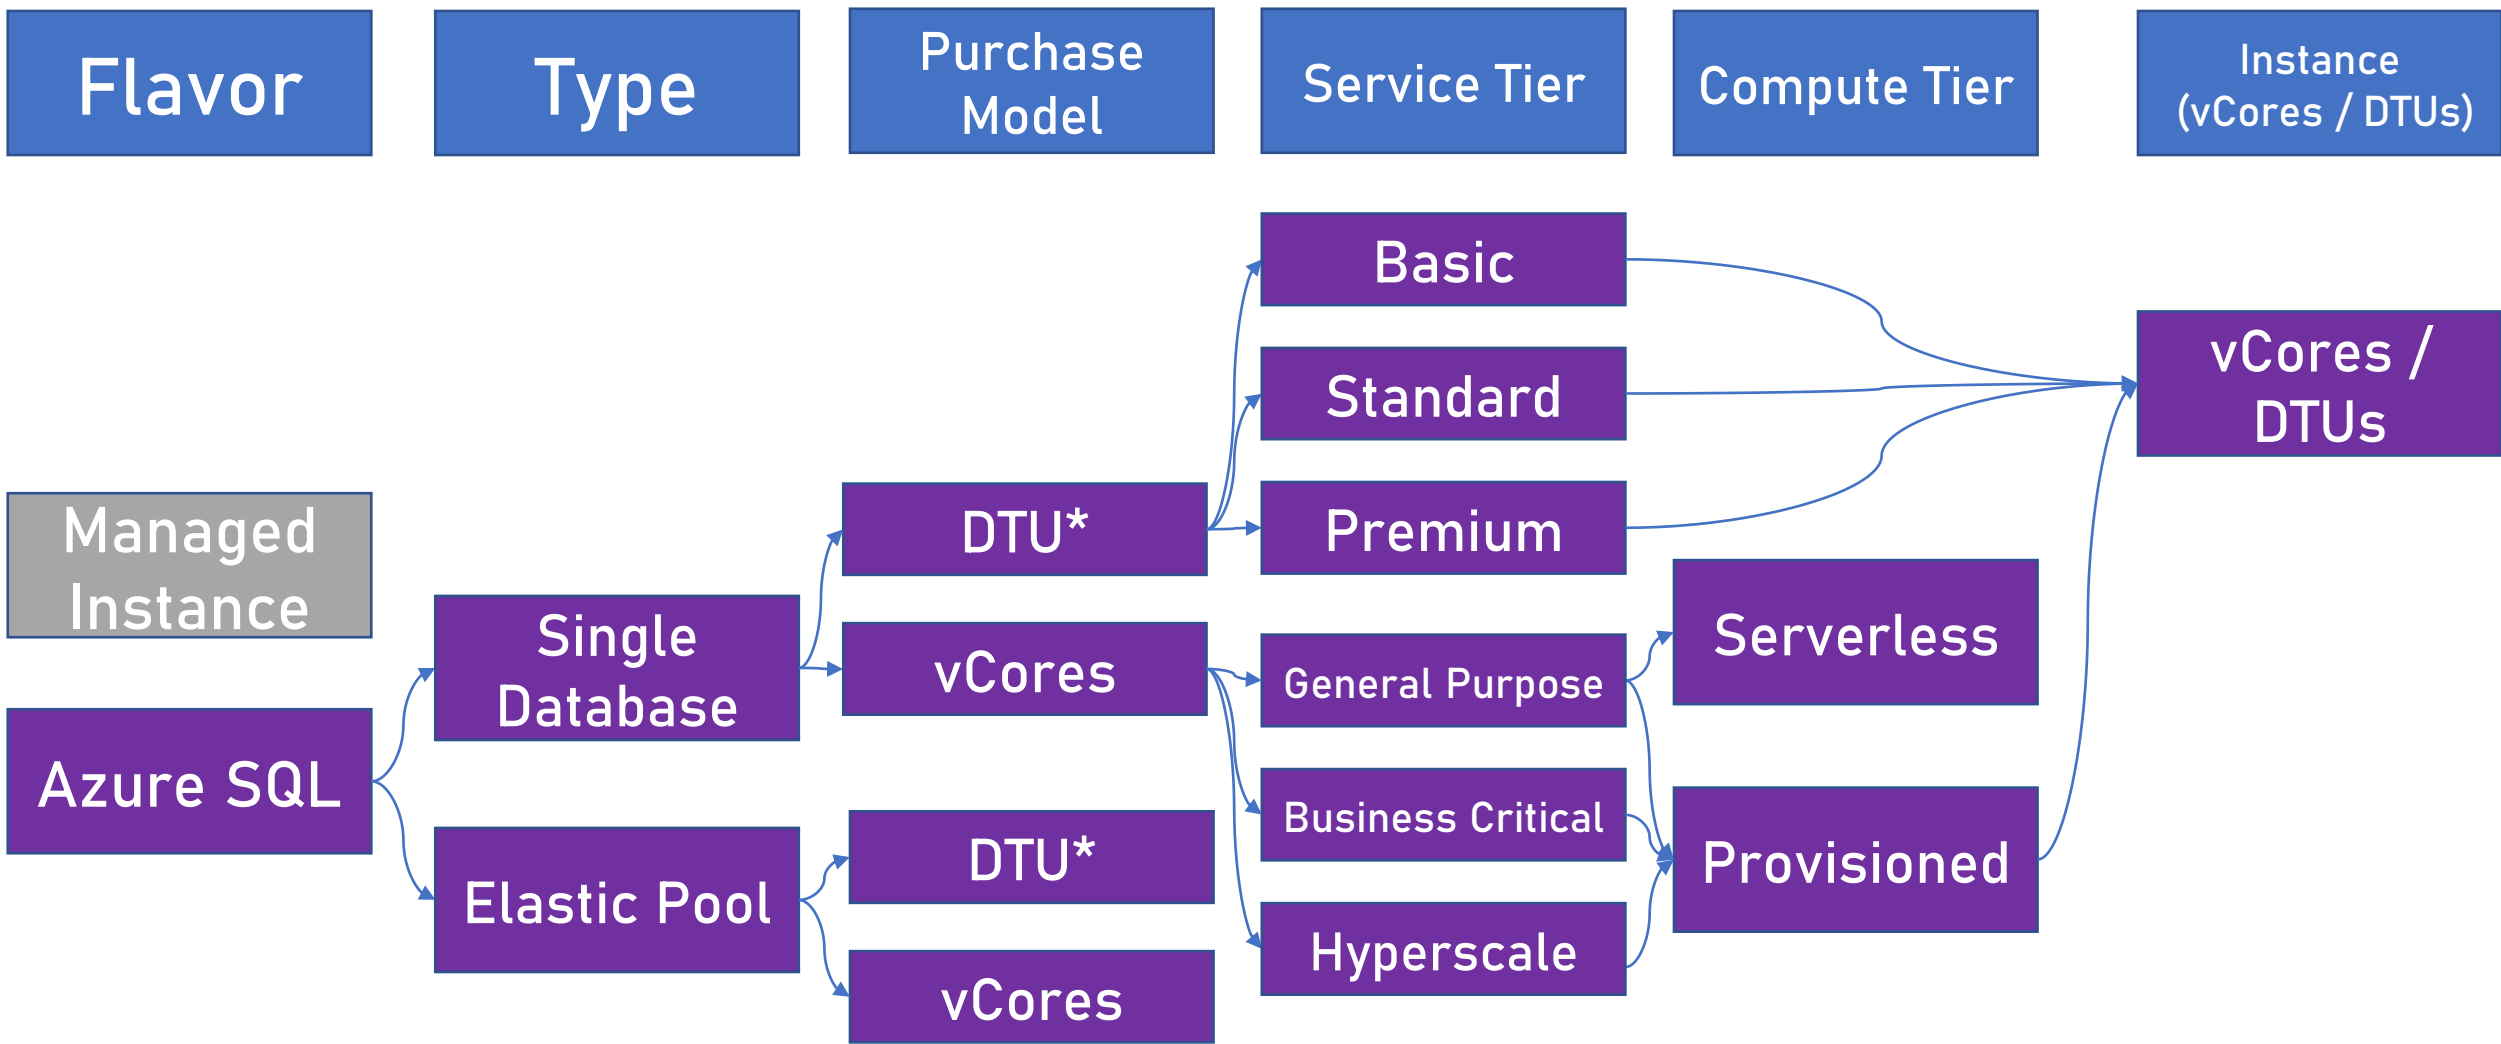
Flavor

Type

Purchase Model

Service Tier

Compute Tier

Instance (vCores / DTUs)

Basic

Standard

vCores / DTUs

Managed Instance

DTU*

Premium

Single Database

vCores

Serverless

General Purpose

Azure SQL

Business Critical

Provisioned

Elastic Pool

DTU*

Hyperscale

vCores